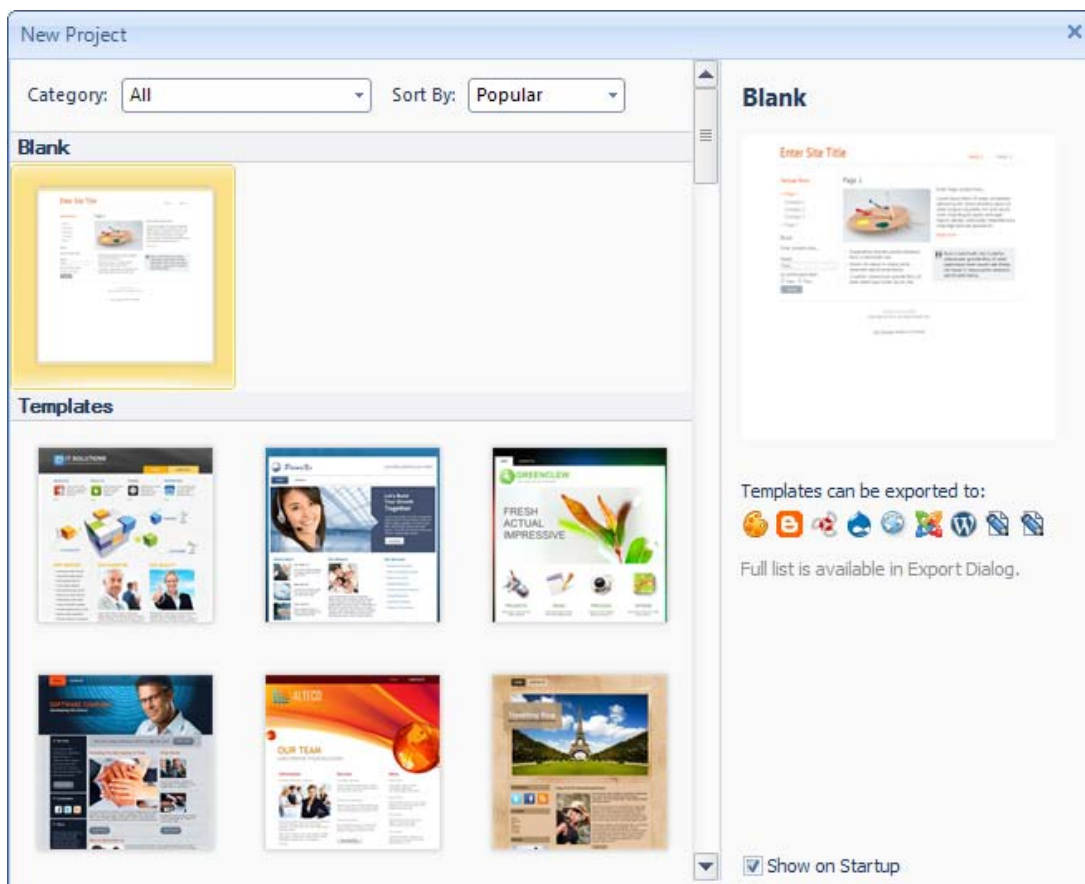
New Project

Category: All

Sort By: Popular

Blank

Templates

Blank

Enter Site Title

Page 1

Templates can be exported to:

Full list is available in Export Dialog.

Show on Startup

IT SOLUTIONS

Let's Build Your Growth Together

GREENCLEW

FRESH ACTUAL IMPRESSIVE

SOFTWARE COMPANY

ALTECO

OUR TEAM